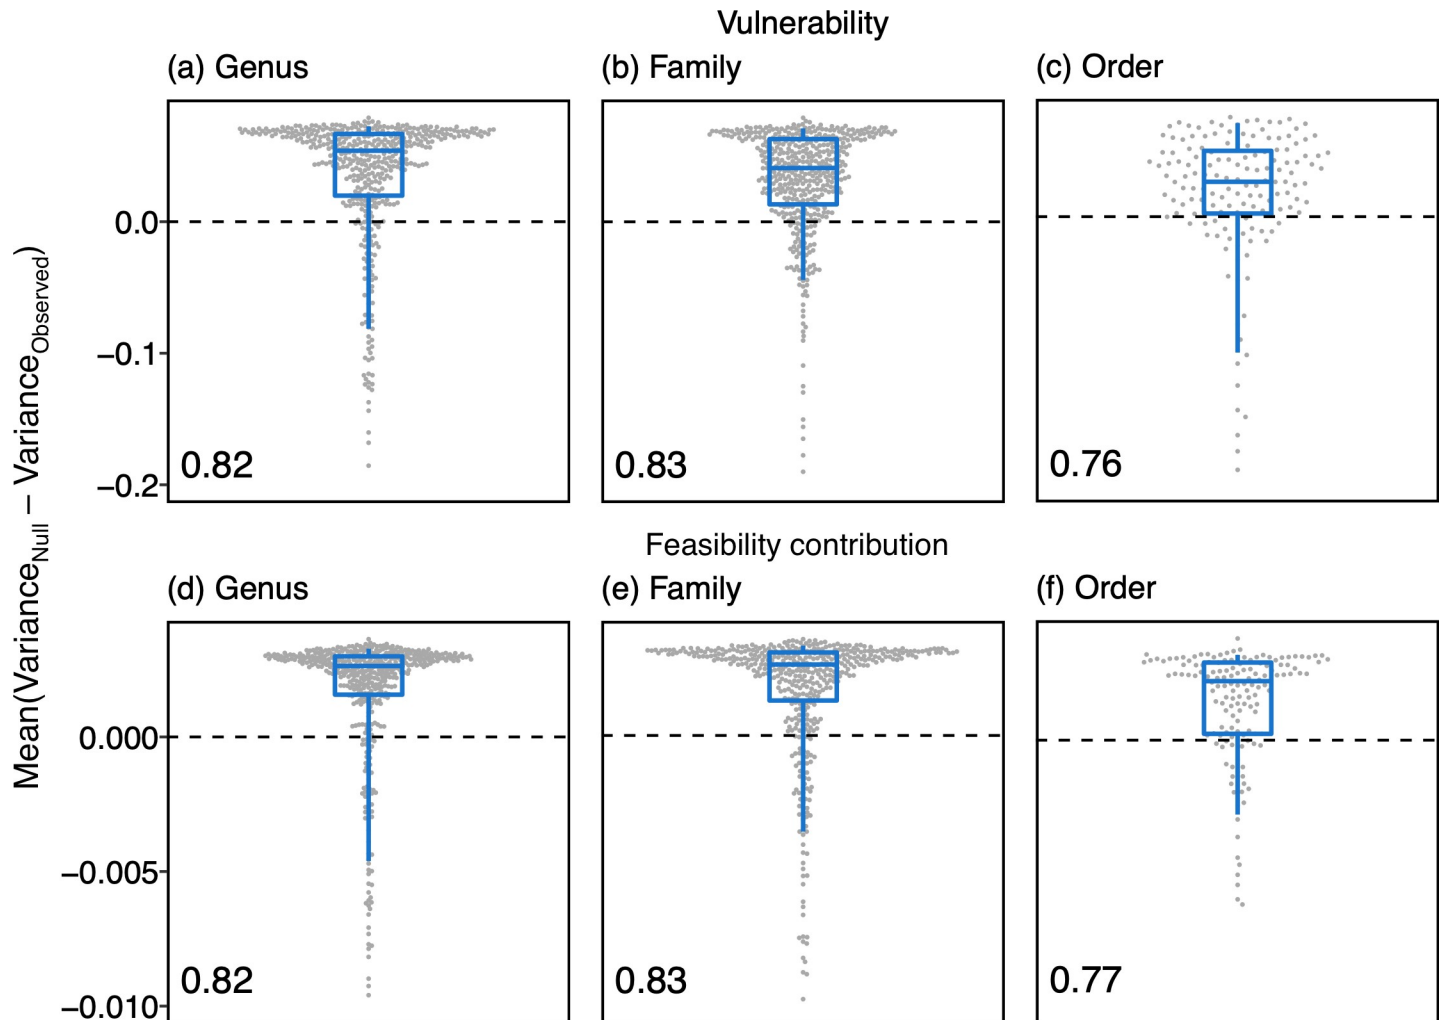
Vulnerability

(a) Genus

0.0

−0.1

−0.2

0.82

(b) Family

0.83

(c) Order

0.76

Mean($\text{Variance}_{\text{Null}} - \text{Variance}_{\text{Observed}}$)

Feasibility contribution

(d) Genus

0.000

−0.005

−0.010

0.82

(e) Family

0.83

(f) Order

0.77